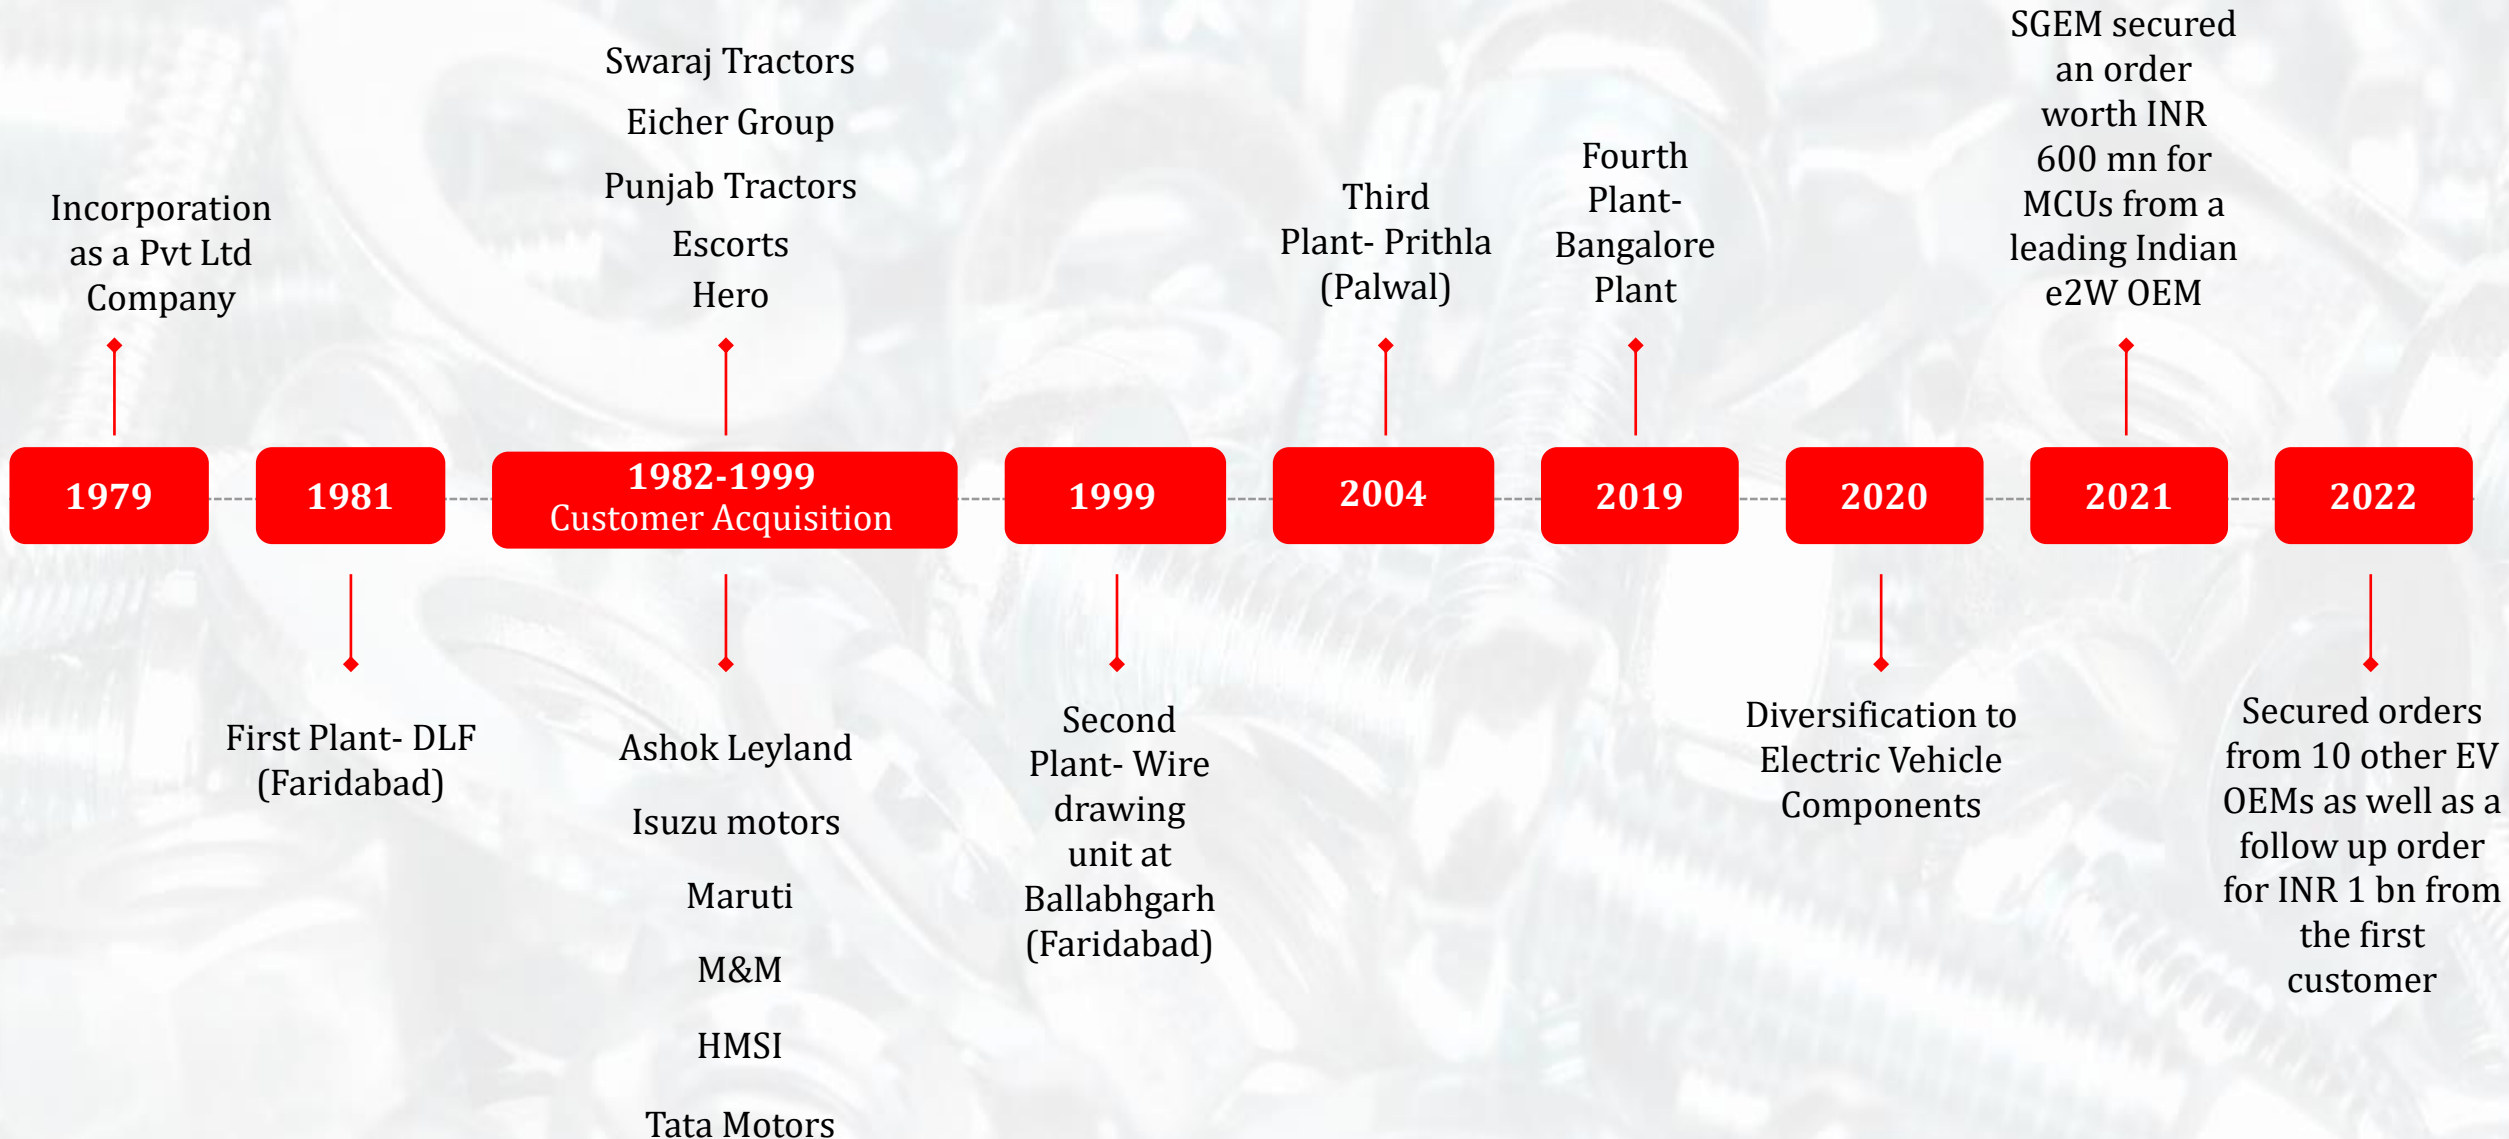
Incorporation as a Pvt Ltd Company

Swaraj Tractors

Eicher Group

Punjab Tractors

Escorts

Hero

Third Plant- Prithla (Palwal)

Fourth Plant- Bangalore Plant

SGEM secured an order worth INR 600 mn for MCUs from a leading Indian e2W OEM

1979

1981

1982-1999
Customer Acquisition

1999

2004

2019

2020

2021

2022

First Plant- DLF (Faridabad)

Ashok Leyland

Isuzu motors

Maruti

M&M

HMSI

Tata Motors

Second Plant- Wire drawing unit at Ballabhgarh (Faridabad)

Diversification to Electric Vehicle Components

Secured orders from 10 other EV OEMs as well as a follow up order for INR 1 bn from the first customer